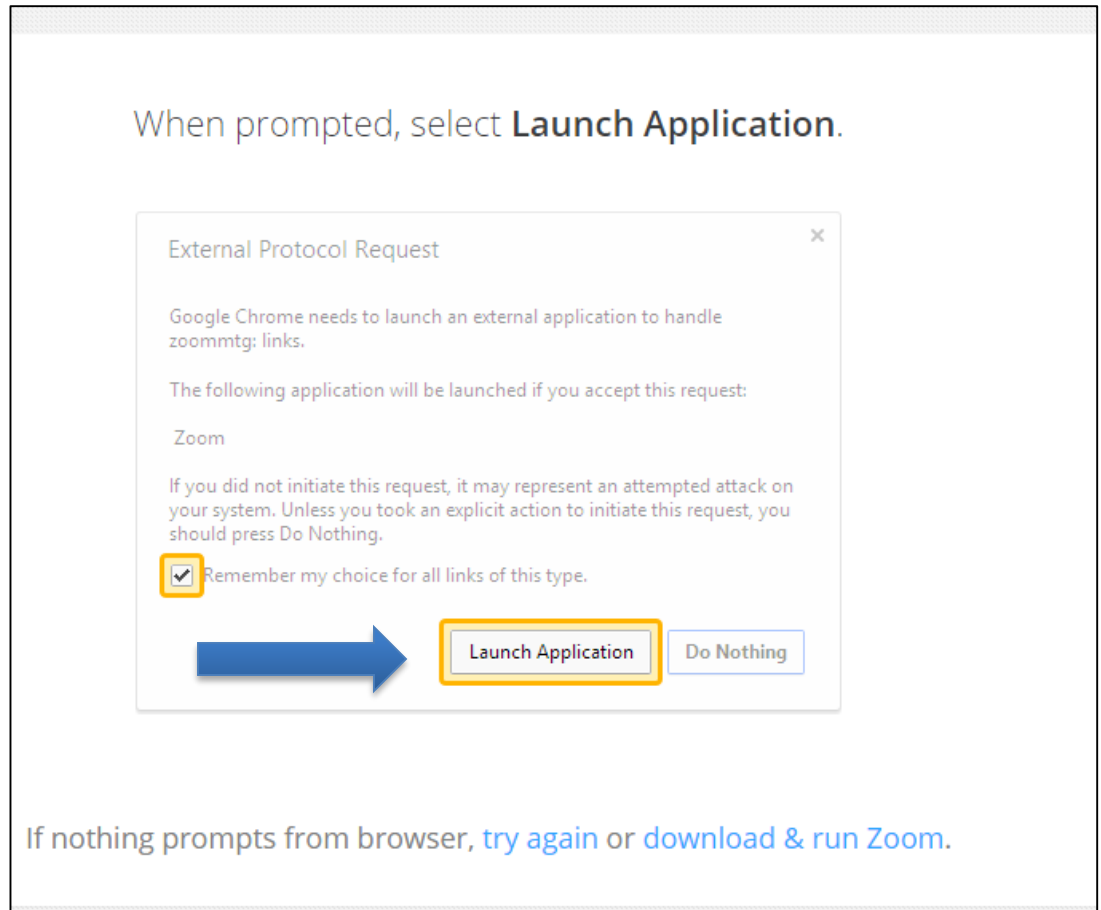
When prompted, select **Launch Application**.

External Protocol Request

×

Google Chrome needs to launch an external application to handle zoommtg: links.

The following application will be launched if you accept this request:

Zoom

If you did not initiate this request, it may represent an attempted attack on your system. Unless you took an explicit action to initiate this request, you should press Do Nothing.

Remember my choice for all links of this type.

Launch Application

Do Nothing

If nothing prompts from browser, try again or download & run Zoom.